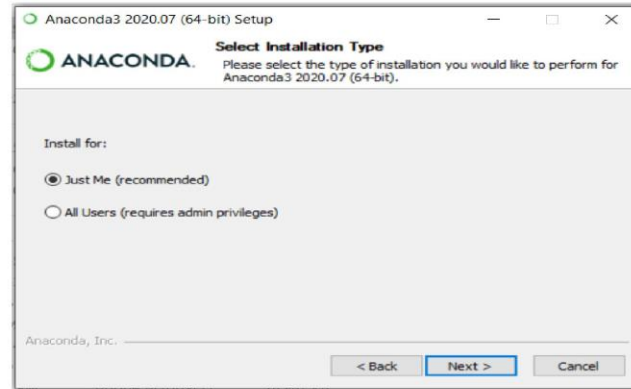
Anaconda3 2020.07 (64-bit) Setup

ANACONDA.

Select Installation Type

Please select the type of installation you would like to perform for Anaconda3 2020.07 (64-bit).

Install for:

Just Me (recommended)

All Users (requires admin privileges)

Anaconda, Inc.

< Back

Next >

Cancel